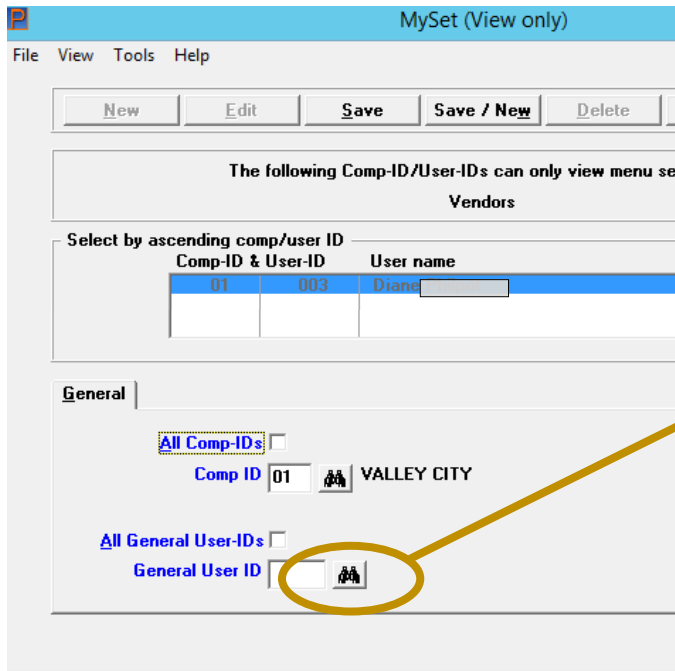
MySet (View only)

File View Tools Help

New Edit Save Save / New Delete

The following Comp-ID/User-IDs can only view menu se

Vendors

Select by ascending comp/user ID

| Comp-ID & User-ID | | User name |
|---|---|---|
| 01 | 003 | Diane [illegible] |

General

All Comp-IDs

Comp ID 01 VALLEY CITY

All General User-IDs

General User ID